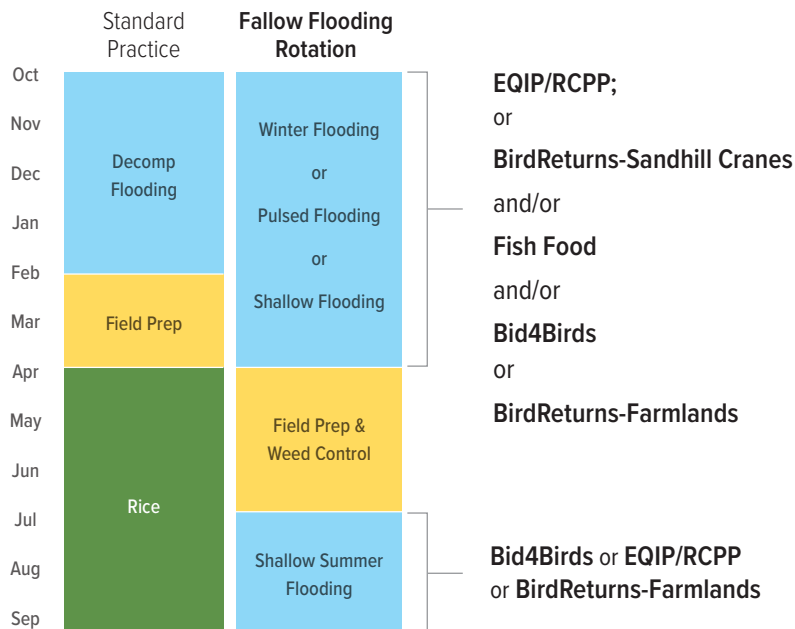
| | Standard Practice | Fallow Flooding Rotation |
|---|---|---|
| Oct | Decomp Flooding | Winter Flooding or Pulsed Flooding or Shallow Flooding |
| Nov | | |
| Dec | | |
| Jan | | |
| Feb | Field Prep | |
| Mar | | |
| Apr | Rice | Field Prep & Weed Control |
| May | | |
| Jun | | |
| Jul | | Shallow Summer Flooding |
| Aug | | |
| Sep | | |

**EQIP/RCPP;**
or
**BirdReturns-Sandhill Cranes**
and/or
**Fish Food**
and/or
**Bid4Birds**
or
**BirdReturns-Farmlands**

**Bid4Birds** or **EQIP/RCPP** or **BirdReturns-Farmlands**